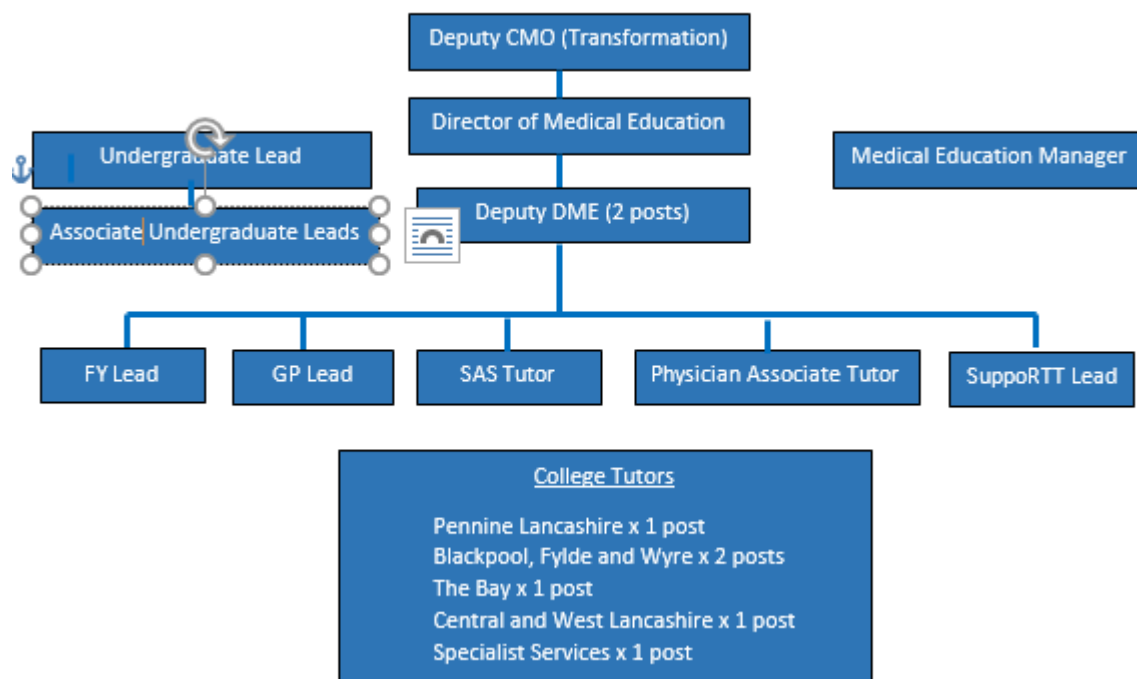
Deputy CMO (Transformation)

Director of Medical Education

Undergraduate Lead

Medical Education Manager

Associate Undergraduate Leads

Deputy DME (2 posts)

FY Lead

GP Lead

SAS Tutor

Physician Associate Tutor

SuppoRTT Lead

College Tutors

Pennine Lancashire x 1 post
Blackpool, Fylde and Wyre x 2 posts
The Bay x 1 post
Central and West Lancashire x 1 post
Specialist Services x 1 post